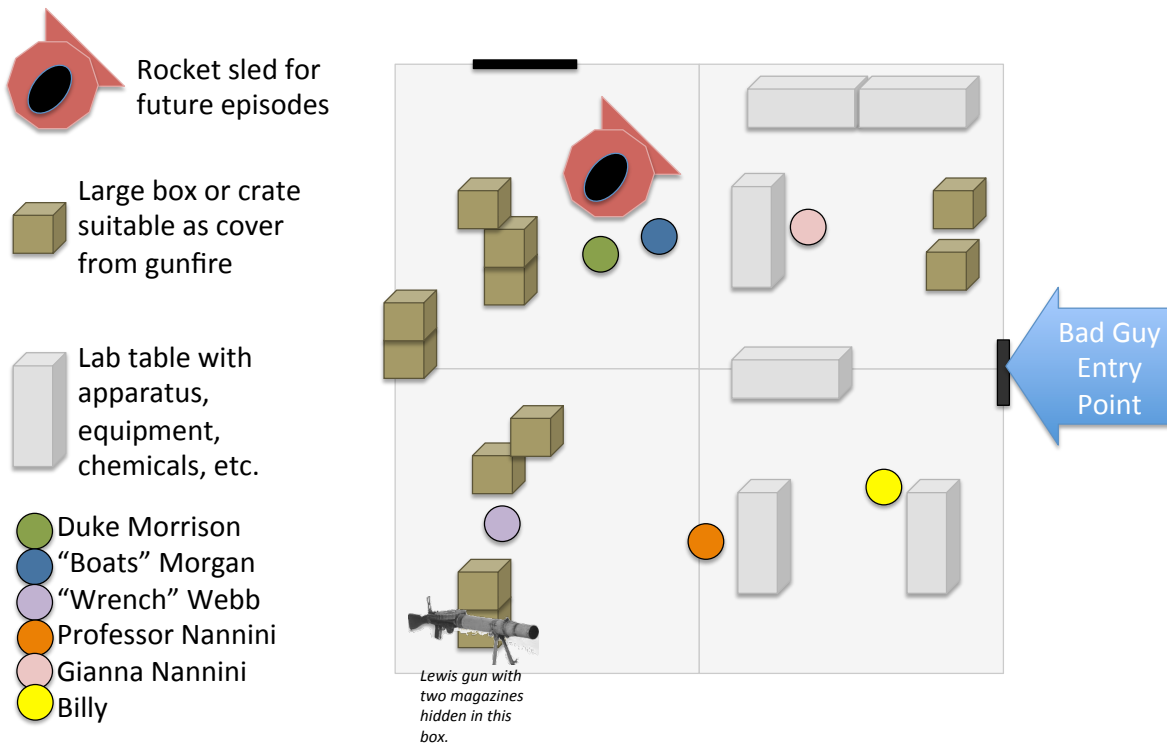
Rocket sled for future episodes

Large box or crate suitable as cover from gunfire

Lab table with apparatus, equipment, chemicals, etc.

Duke Morrison
"Boats" Morgan
"Wrench" Webb
Professor Nannini
Gianna Nannini
Billy

Bad Guy Entry Point

Lewis gun with two magazines hidden in this box.